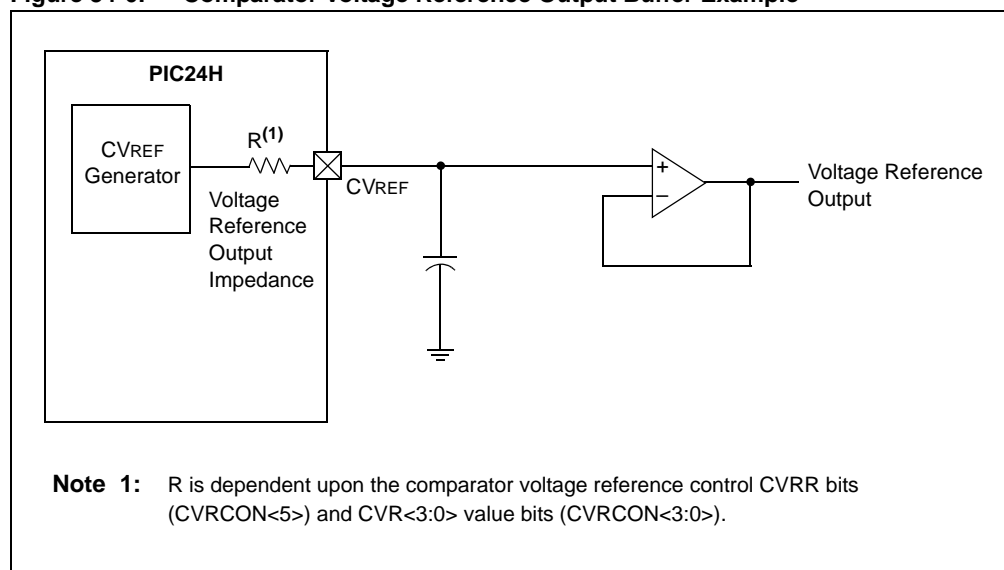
Figure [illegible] Comparator Voltage Reference Output Buffer Example

PIC24H

CVREF Generator

$R^{(1)}$

Voltage Reference Output Impedance

CVREF

+
–

Voltage Reference Output

Note 1: R is dependent upon the comparator voltage reference control CVRR bits (CVRCON<5>) and CVR<3:0> value bits (CVRCON<3:0>).